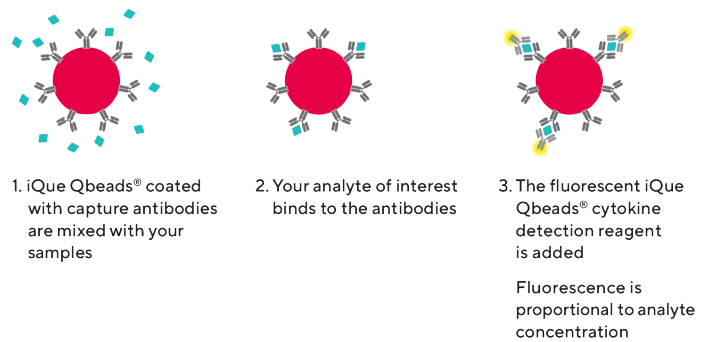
1. iQue Qbeads® coated with capture antibodies are mixed with your samples

2. Your analyte of interest binds to the antibodies

3. The fluorescent iQue Qbeads® cytokine detection reagent is added

Fluorescence is proportional to analyte concentration